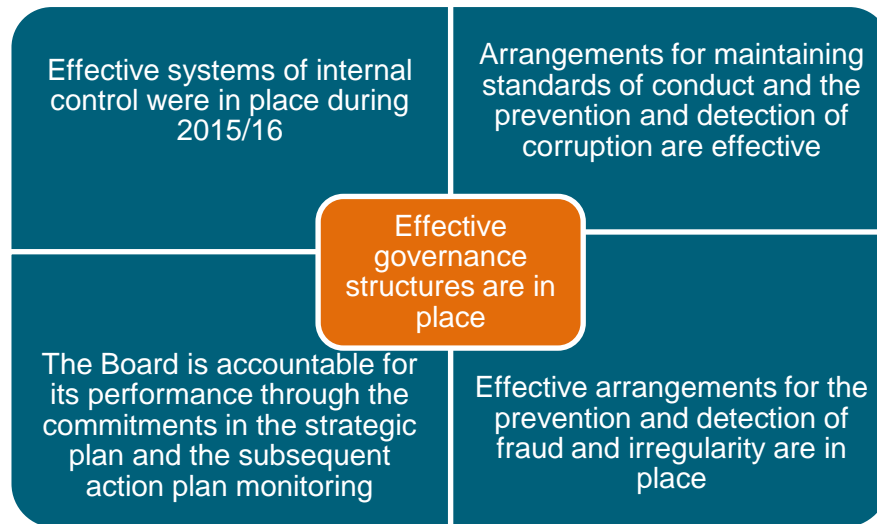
Effective systems of internal control were in place during 2015/16

Arrangements for maintaining standards of conduct and the prevention and detection of corruption are effective

Effective governance structures are in place

The Board is accountable for its performance through the commitments in the strategic plan and the subsequent action plan monitoring

Effective arrangements for the prevention and detection of fraud and irregularity are in place